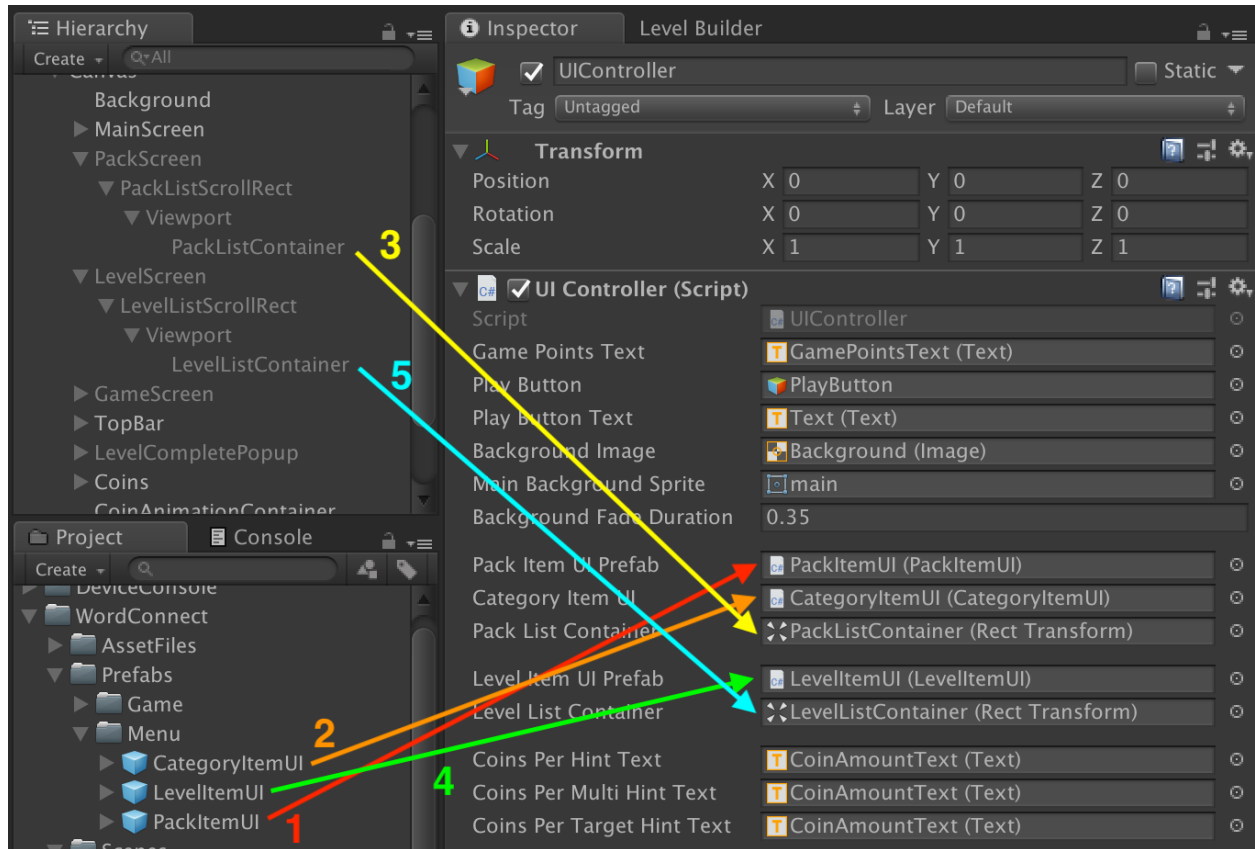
Hierarchy
Create
All
Canvas
Background
MainScreen
PackScreen
PackListScrollRect
Viewport
PackListContainer
LevelScreen
LevelListScrollRect
Viewport
LevelListContainer
GameScreen
TopBar
LevelCompletePopup
Coins
CoinAnimationContainer

Project
Console
Create
DeviceConsole
WordConnect
AssetFiles
Prefabs
Game
Menu
CategoryItemUI
LevelItemUI
PackItemUI
Scenes

Inspector
Level Builder
UIController
Static
Tag Untagged
Layer Default
Transform
Position X 0 Y 0 Z 0
Rotation X 0 Y 0 Z 0
Scale X 1 Y 1 Z 1
UI Controller (Script)

| | |
|---|---|
| Script | UIController |
| Game Points Text | GamePointsText (Text) |
| Play Button | PlayButton |
| Play Button Text | Text (Text) |
| Background Image | Background (Image) |
| Main Background Sprite | main |
| Background Fade Duration | 0.35 |
| Pack Item UI Prefab | PackItemUI (PackItemUI) |
| Category Item UI | CategoryItemUI (CategoryItemUI) |
| Pack List Container | PackListContainer (Rect Transform) |
| Level Item UI Prefab | LevelItemUI (LevelItemUI) |
| Level List Container | LevelListContainer (Rect Transform) |
| Coins Per Hint Text | CoinAmountText (Text) |
| Coins Per Multi Hint Text | CoinAmountText (Text) |
| Coins Per Target Hint Text | CoinAmountText (Text) |

1
2
3
4
5